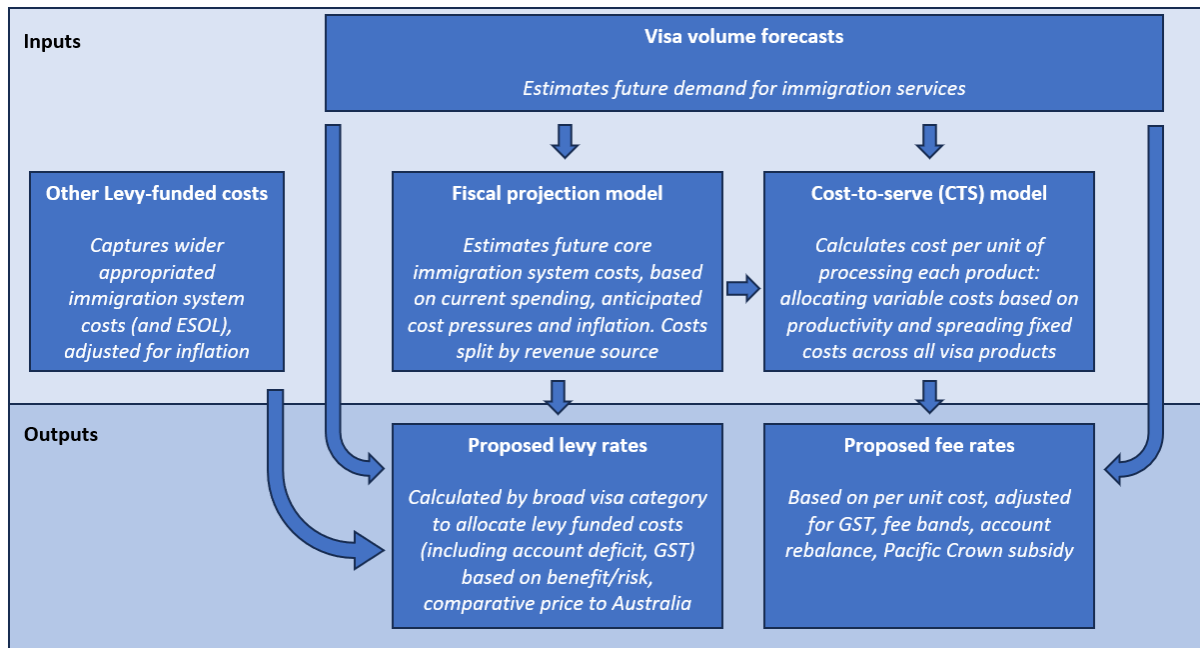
Inputs

Visa volume forecasts

Estimates future demand for immigration services

Other Levy-funded costs

Captures wider appropriated immigration system costs (and ESOL), adjusted for inflation

Fiscal projection model

Estimates future core immigration system costs, based on current spending, anticipated cost pressures and inflation. Costs split by revenue source

Cost-to-serve (CTS) model

Calculates cost per unit of processing each product: allocating variable costs based on productivity and spreading fixed costs across all visa products

Outputs

Proposed levy rates

Calculated by broad visa category to allocate levy funded costs (including account deficit, GST) based on benefit/risk, comparative price to Australia

Proposed fee rates

Based on per unit cost, adjusted for GST, fee bands, account rebalance, Pacific Crown subsidy